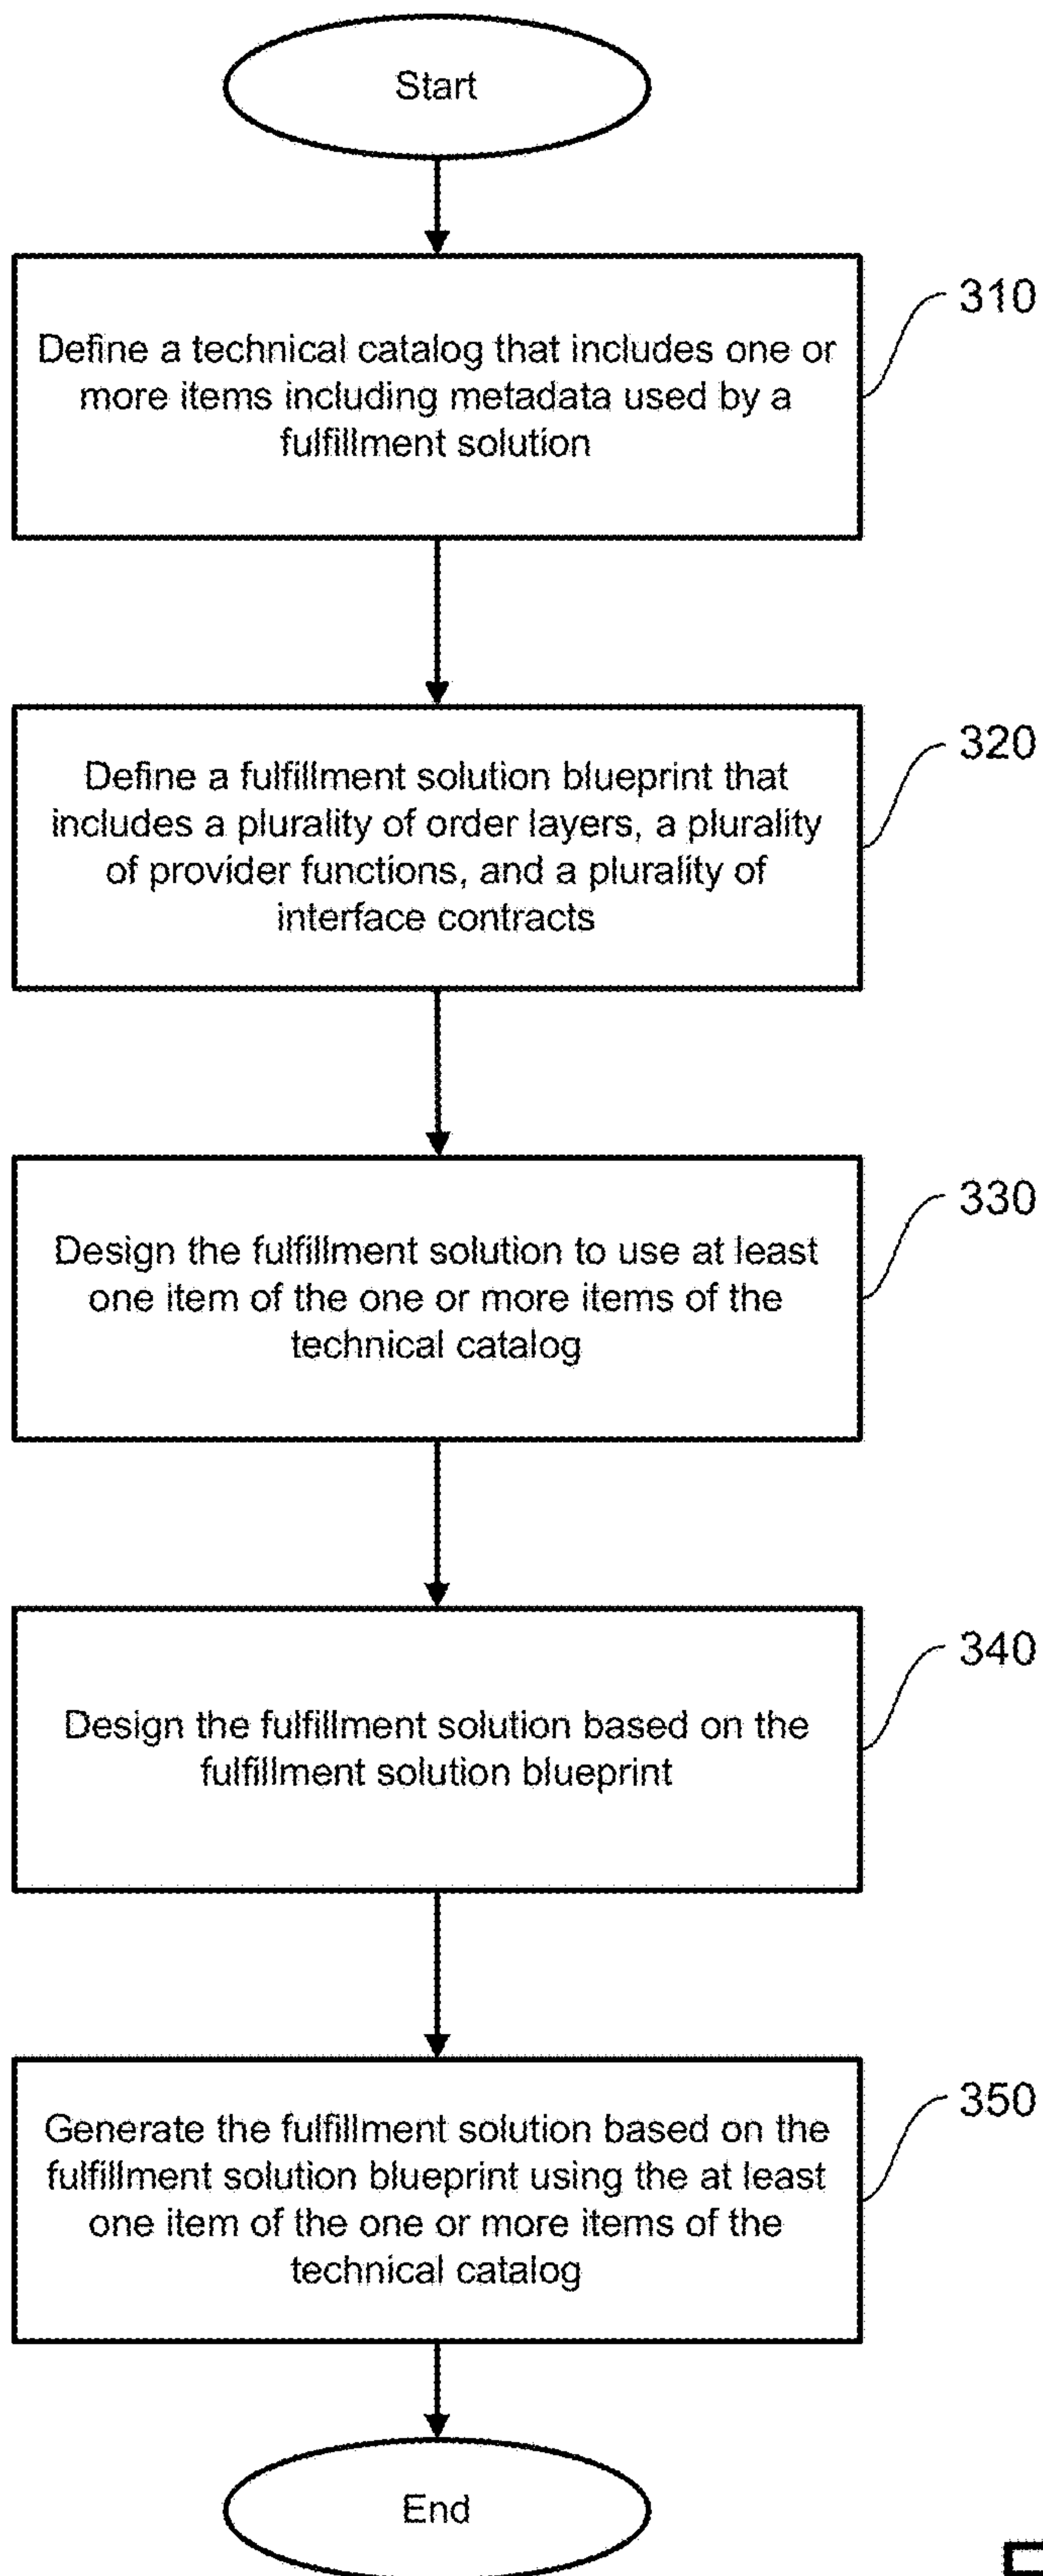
Start

Define a technical catalog that includes one or more items including metadata used by a fulfillment solution

310

Define a fulfillment solution blueprint that includes a plurality of order layers, a plurality of provider functions, and a plurality of interface contracts

320

Design the fulfillment solution to use at least one item of the one or more items of the technical catalog

330

Design the fulfillment solution based on the fulfillment solution blueprint

340

Generate the fulfillment solution based on the fulfillment solution blueprint using the at least one item of the one or more items of the technical catalog

350

End